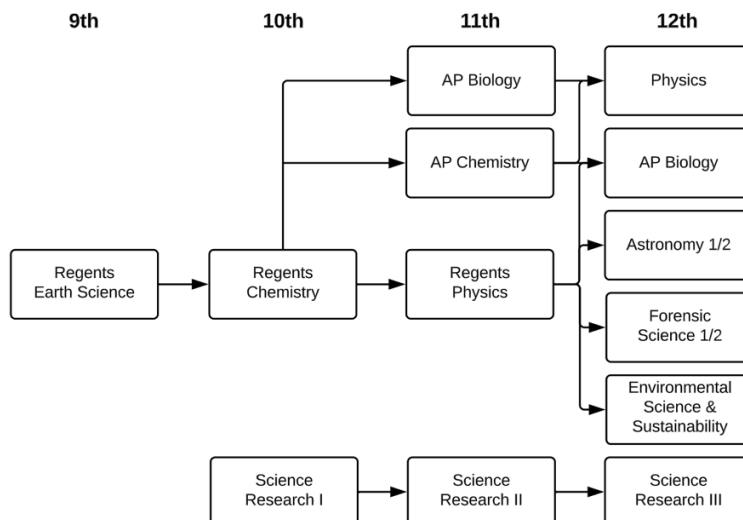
9th

10th

11th

12th

Regents Earth Science

Regents Chemistry

AP Biology

AP Chemistry

Regents Physics

Physics

AP Biology

Astronomy 1/2

Forensic Science 1/2

Environmental Science & Sustainability

Science Research I

Science Research II

Science Research III